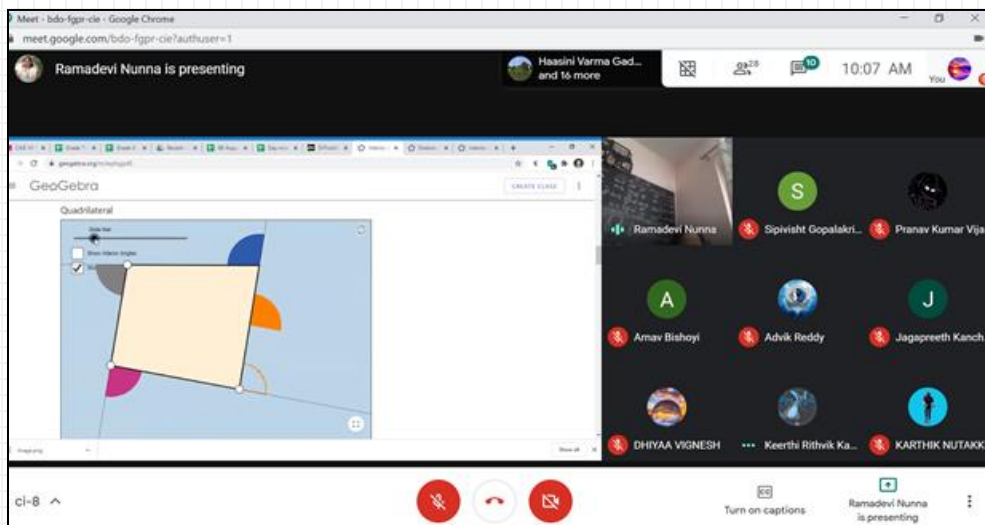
Meet - bdo-fgpr-cie - Google Chrome
meet.google.com/bdo-fgpr-cie?authuser=1

Ramadevi Nunna is presenting

Haasini Varma Gad... and 16 more

28

10

10:07 AM

You

geogebra.org

GeoGebra

CREATE CLASS

Quadrilateral

Show Interior Angles

Ramadevi Nunna

S

Sipivisht Gopalakri...

Pranav Kumar Vija

A

Arnav Bishoyi

Advik Reddy

J

Jagapreeth Kanch

DHIYAA VIGNESH

Keerthi Rithvik Ka...

KARTHIK NUTAKK

ci-8

CC

Turn on captions

Ramadevi Nunna is presenting